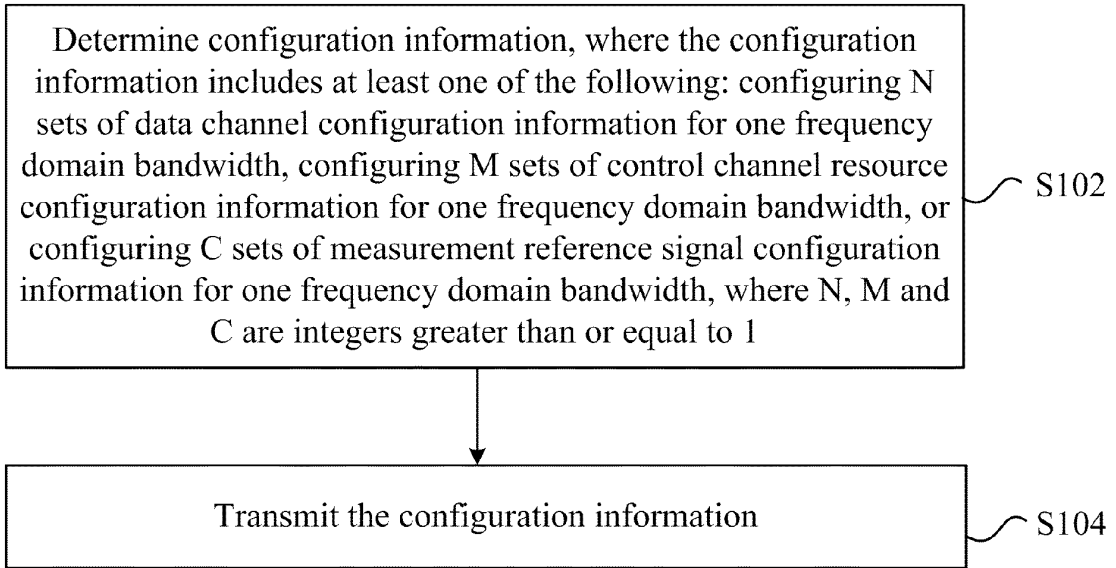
Determine configuration information, where the configuration information includes at least one of the following: configuring N sets of data channel configuration information for one frequency domain bandwidth, configuring M sets of control channel resource configuration information for one frequency domain bandwidth, or configuring C sets of measurement reference signal configuration information for one frequency domain bandwidth, where N, M and C are integers greater than or equal to 1

S102

Transmit the configuration information

S104